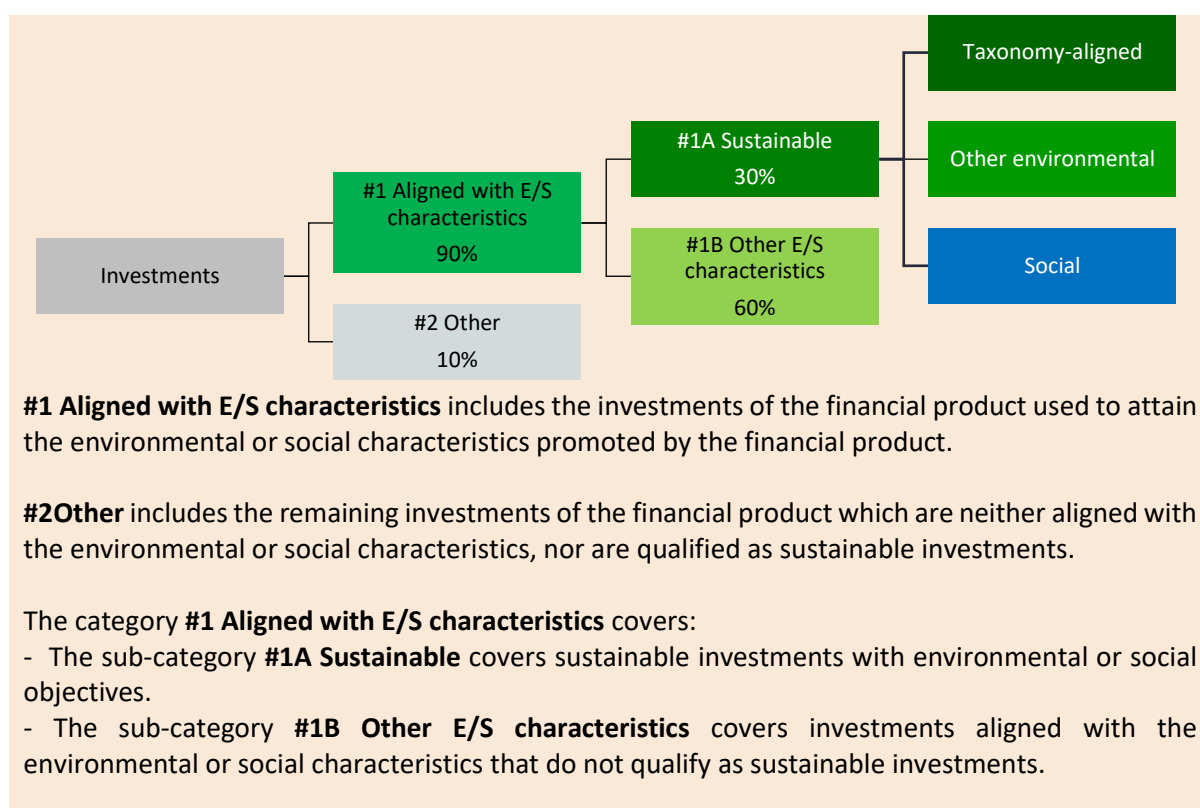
Investments

#1 Aligned with E/S characteristics
90%

#2 Other
10%

#1A Sustainable
30%

#1B Other E/S characteristics
60%

Taxonomy-aligned

Other environmental

Social

#1 Aligned with E/S characteristics includes the investments of the financial product used to attain the environmental or social characteristics promoted by the financial product.

#2Other includes the remaining investments of the financial product which are neither aligned with the environmental or social characteristics, nor are qualified as sustainable investments.

The category #1 Aligned with E/S characteristics covers:
- The sub-category #1A Sustainable covers sustainable investments with environmental or social objectives.
- The sub-category #1B Other E/S characteristics covers investments aligned with the environmental or social characteristics that do not qualify as sustainable investments.